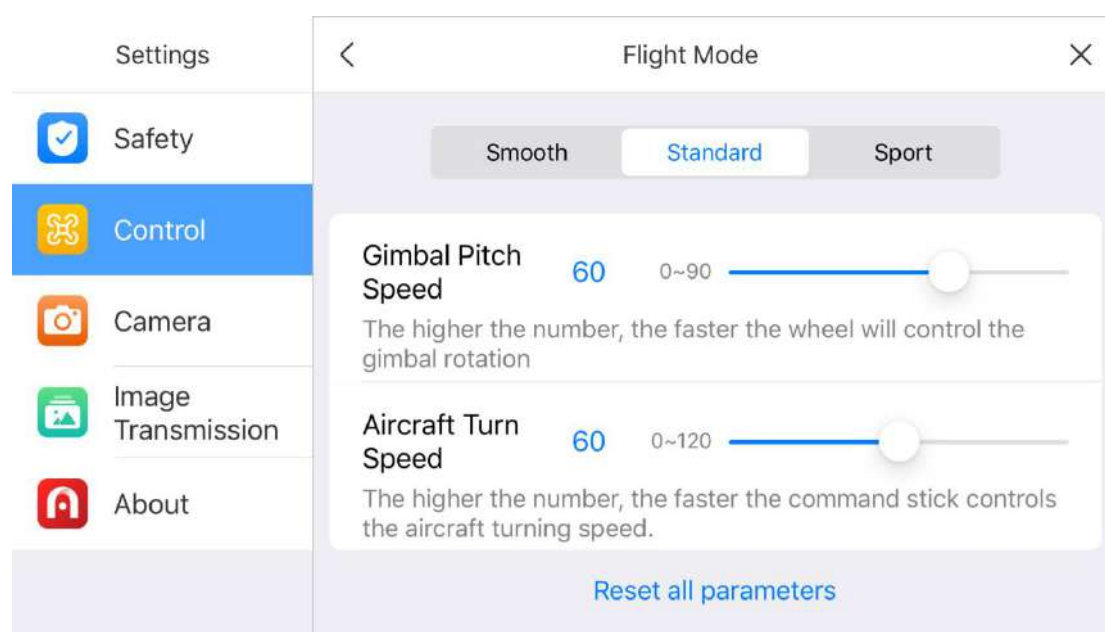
Settings

Safety

Control

Camera

Image Transmission

About

<

Flight Mode

×

Smooth | Standard | Sport

Gimbal Pitch Speed 60 0~90

The higher the number, the faster the wheel will control the gimbal rotation

Aircraft Turn Speed 60 0~120

The higher the number, the faster the command stick controls the aircraft turning speed.

Reset all parameters